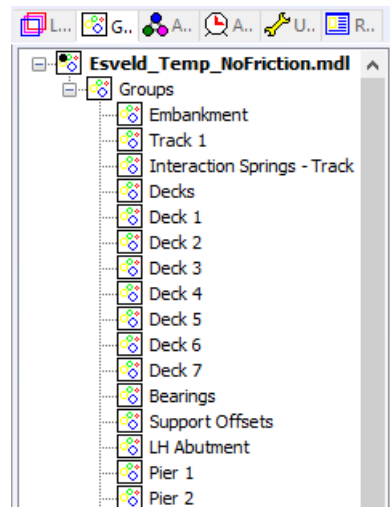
L.. G.. A.. A.. U.. R..

Esveld_Temp_NoFriction.mdl
Groups
Embankment
Track 1
Interaction Springs - Track
Decks
Deck 1
Deck 2
Deck 3
Deck 4
Deck 5
Deck 6
Deck 7
Bearings
Support Offsets
LH Abutment
Pier 1
Pier 2